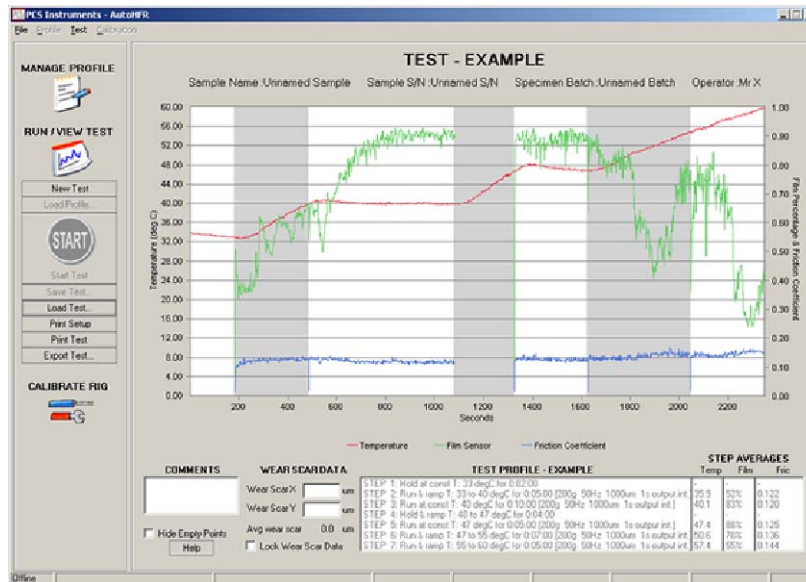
PCS Instruments - AutoHFR

File Profile Test Calibration

MANAGE PROFILE

RUN / VIEW TEST

New Test
Load Profile...
START
Start Test
Save Test...
Load Test...
Print Setup
Print Test
Export Test...

CALIBRATE RIG

TEST - EXAMPLE

Sample Name :Unnamed Sample   Sample S/N :Unnamed S/N   Specimen Batch :Unnamed Batch   Operator :Mr X

Temperature (deg C)
60.00, 56.00, 52.00, 48.00, 44.00, 40.00, 36.00, 32.00, 28.00, 24.00, 20.00, 16.00, 12.00, 8.00, 4.00, 0.00

Film Percentage & Friction Coefficient
1.00, 0.90, 0.80, 0.70, 0.60, 0.50, 0.40, 0.30, 0.20, 0.10, 0.00

200, 400, 600, 800, 1000, 1200, 1400, 1600, 1800, 2000, 2200
Seconds

Temperature   Film Sensor   Friction Coefficient

COMMENTS

Hide Empty Points
Help

WEAR SCAR DATA
Wear Scar X   um
Wear Scar Y   um
Avg wear scar   0.0 um
Lock Wear Scar Data

TEST PROFILE - EXAMPLE
STEP 1: Hold at const T: 33 degC for 0:02:00
STEP 2: Run & ramp T: 33 to 40 degC for 0:05:00 [200g 50Hz 1000um 1s output int.]
STEP 3: Run at const T: 40 degC for 0:10:00 [200g 50Hz 1000um 1s output int.]
STEP 4: Hold & ramp T: 40 to 47 degC for 0:04:00
STEP 5: Run at const T: 47 degC for 0:05:00 [200g 50Hz 1000um 1s output int.]
STEP 6: Run & ramp T: 47 to 55 degC for 0:07:00 [200g 50Hz 1000um 1s output int.]
STEP 7: Run & ramp T: 55 to 60 degC for 0:05:00 [200g 50Hz 1000um 1s output int.]

STEP AVERAGES
| Temp | Film | Fric |
|---|---|---|
| - | - | - |
| 35.9 | 52% | 0.122 |
| 40.1 | 83% | 0.120 |
| - | - | - |
| 47.4 | 88% | 0.125 |
| 50.6 | 76% | 0.136 |
| 57.4 | 55% | 0.144 |

Offline